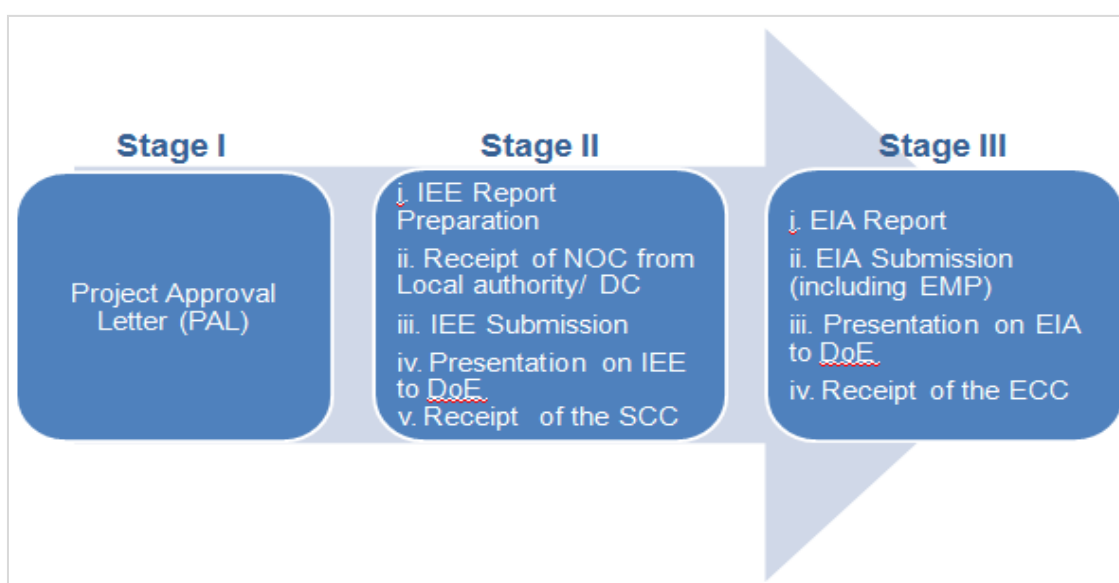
Stage I

Project Approval Letter (PAL)

Stage II

i. IEE Report Preparation

ii. Receipt of NOC from Local authority/ DC

iii. IEE Submission

iv. Presentation on IEE to DoE

v. Receipt of the SCC

Stage III

i. EIA Report

ii. EIA Submission (including EMP)

iii. Presentation on EIA to DoE

iv. Receipt of the ECC